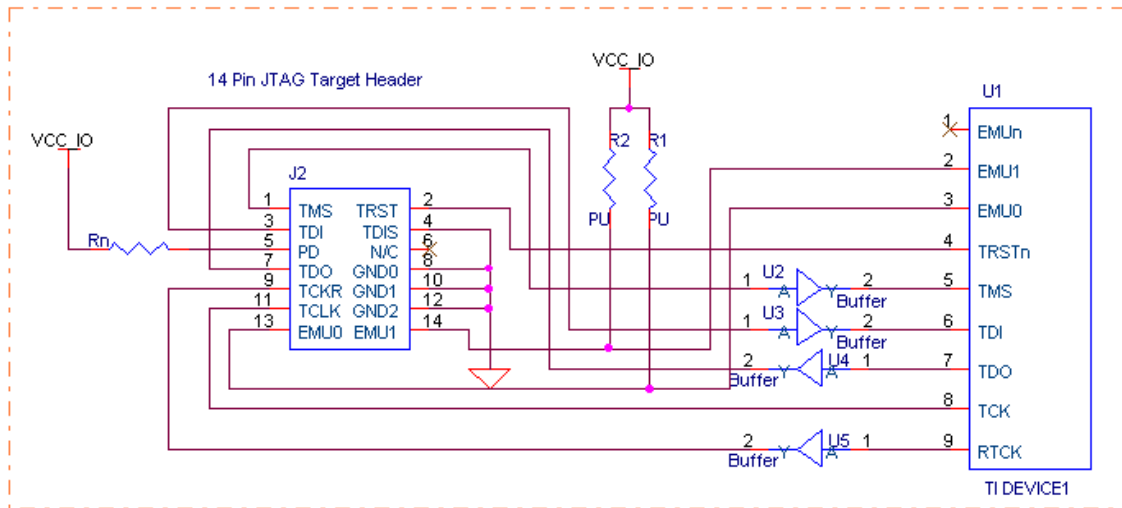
14 Pin JTAG Target Header

VCC_IO

VCC_IO

Rn

J2

| 1 | TMS | TRST | 2 |
|---|---|---|---|
| 3 | TDI | TDIS | 4 |
| 5 | PD | N/C | 6 |
| 7 | TDO | GND0 | 8 |
| 9 | TCKR | GND1 | 10 |
| 11 | TCLK | GND2 | 12 |
| 13 | EMU0 | EMU1 | 14 |

R2 R1
PU PU

U2 1 A Y 2 Buffer
U3 1 A Y 2 Buffer
2 Buffer Y A U4 1
2 Buffer Y A U5 1

U1

| 1 | EMUn |
|---|---|
| 2 | EMU1 |
| 3 | EMU0 |
| 4 | TRSTn |
| 5 | TMS |
| 6 | TDI |
| 7 | TDO |
| 8 | TCK |
| 9 | RTCK |

TI DEVICE1